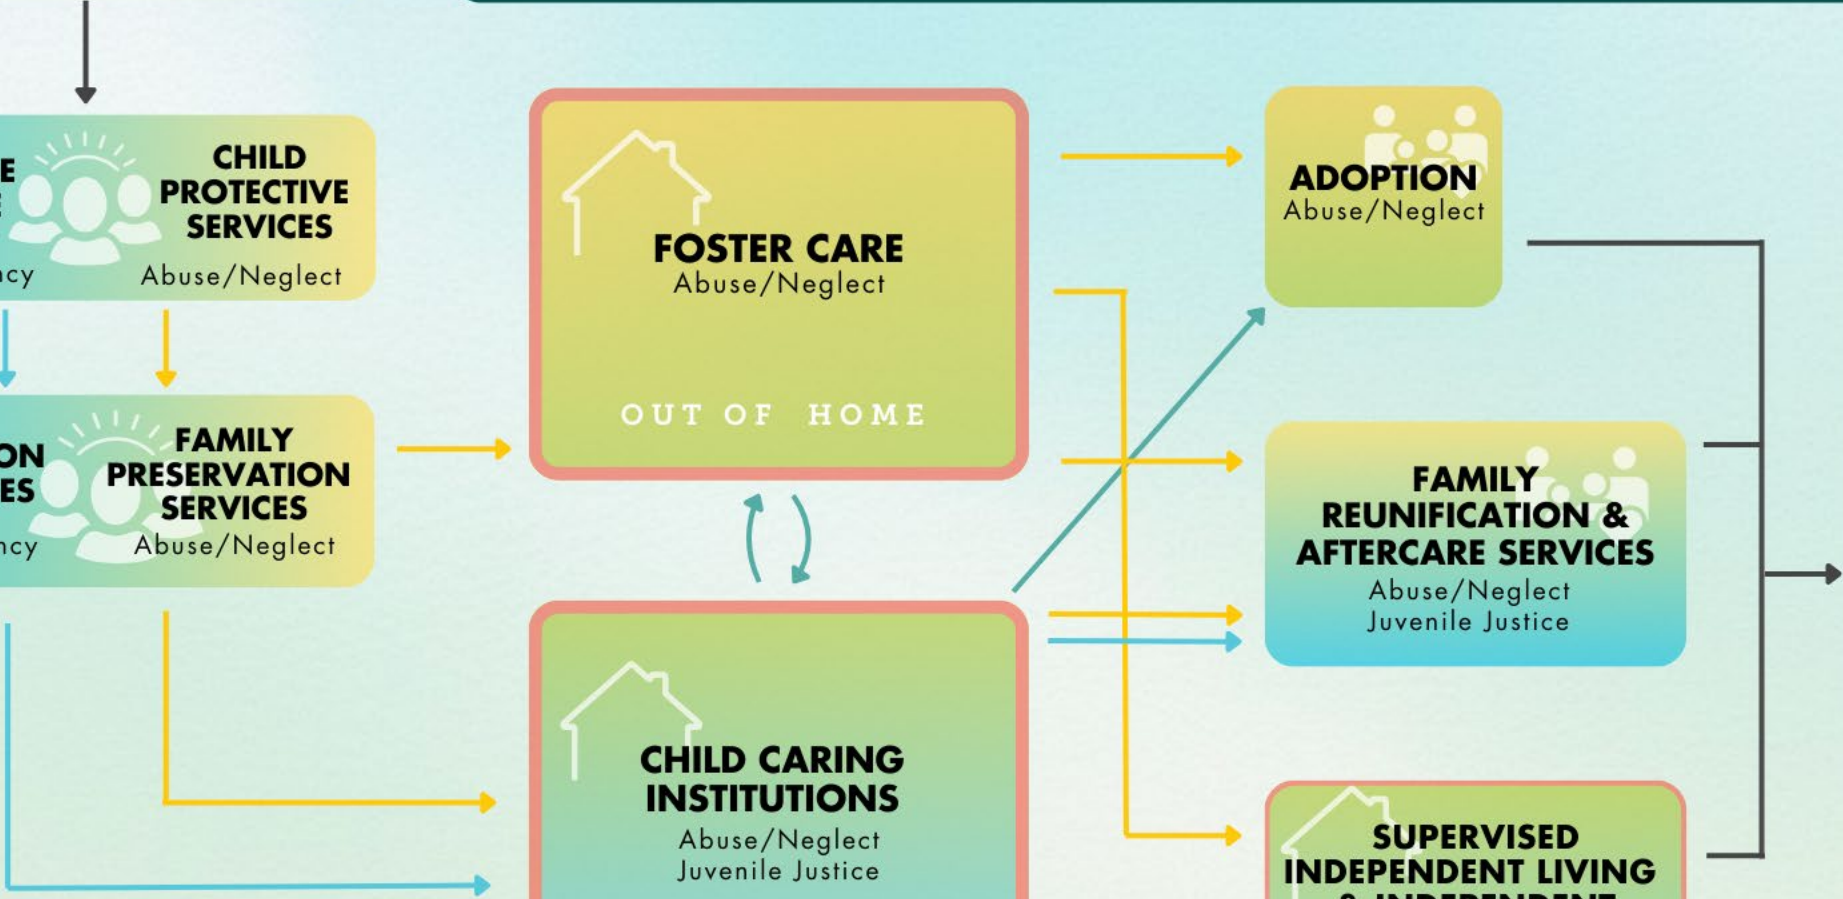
E
E
ncy

CHILD PROTECTIVE SERVICES
Abuse/Neglect

ON
ES
ncy

FAMILY PRESERVATION SERVICES
Abuse/Neglect

FOSTER CARE
Abuse/Neglect

OUT OF HOME

CHILD CARING INSTITUTIONS
Abuse/Neglect
Juvenile Justice

ADOPTION
Abuse/Neglect

FAMILY REUNIFICATION & AFTERCARE SERVICES
Abuse/Neglect
Juvenile Justice

SUPERVISED INDEPENDENT LIVING
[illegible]